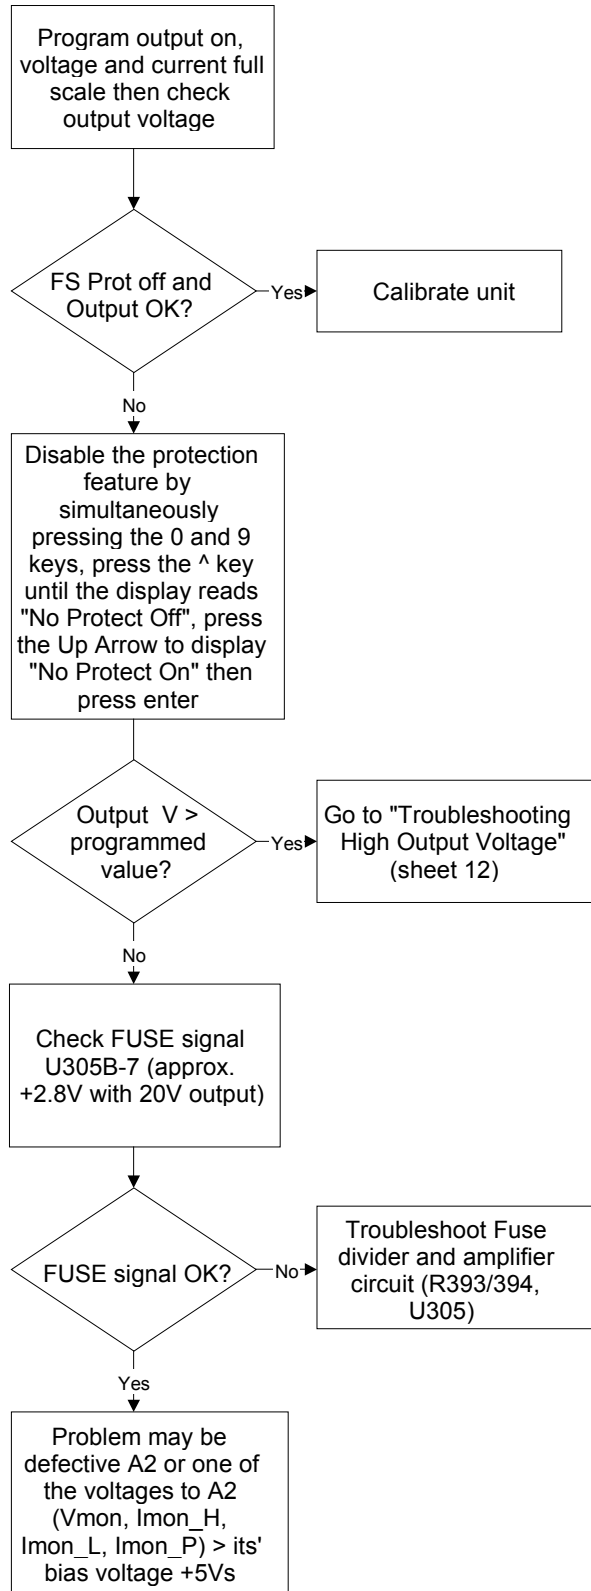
Program output on, voltage and current full scale then check output voltage

FS Prot off and Output OK?

Yes

Calibrate unit

No

Disable the protection feature by simultaneously pressing the 0 and 9 keys, press the ^ key until the display reads "No Protect Off", press the Up Arrow to display "No Protect On" then press enter

Output V > programmed value?

Yes

Go to "Troubleshooting High Output Voltage" (sheet 12)

No

Check FUSE signal U305B-7 (approx. +2.8V with 20V output)

FUSE signal OK?

No

Troubleshoot Fuse divider and amplifier circuit (R393/394, U305)

Yes

Problem may be defective A2 or one of the voltages to A2 (Vmon, Imon_H, Imon_L, Imon_P) > its' bias voltage +5Vs